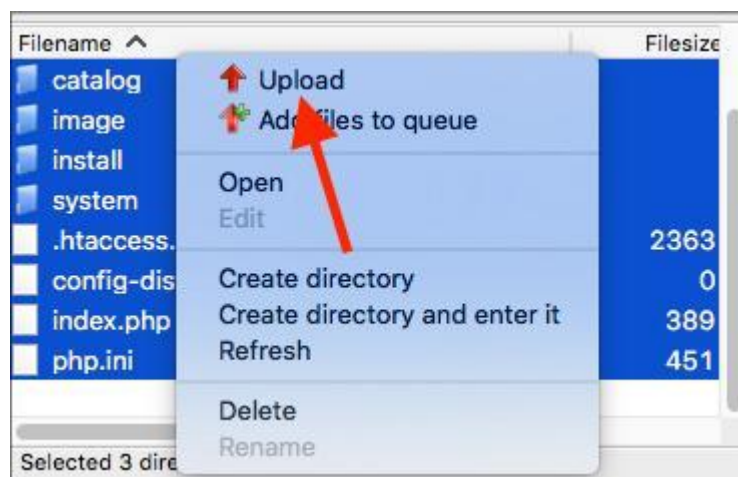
Filename ^

Filesize

catalog

image

install

system

.htaccess.

config-dis

index.php

php.ini

2363

0

389

451

Upload

Add files to queue

Open

Edit

Create directory

Create directory and enter it

Refresh

Delete

Rename

Selected 3 dire